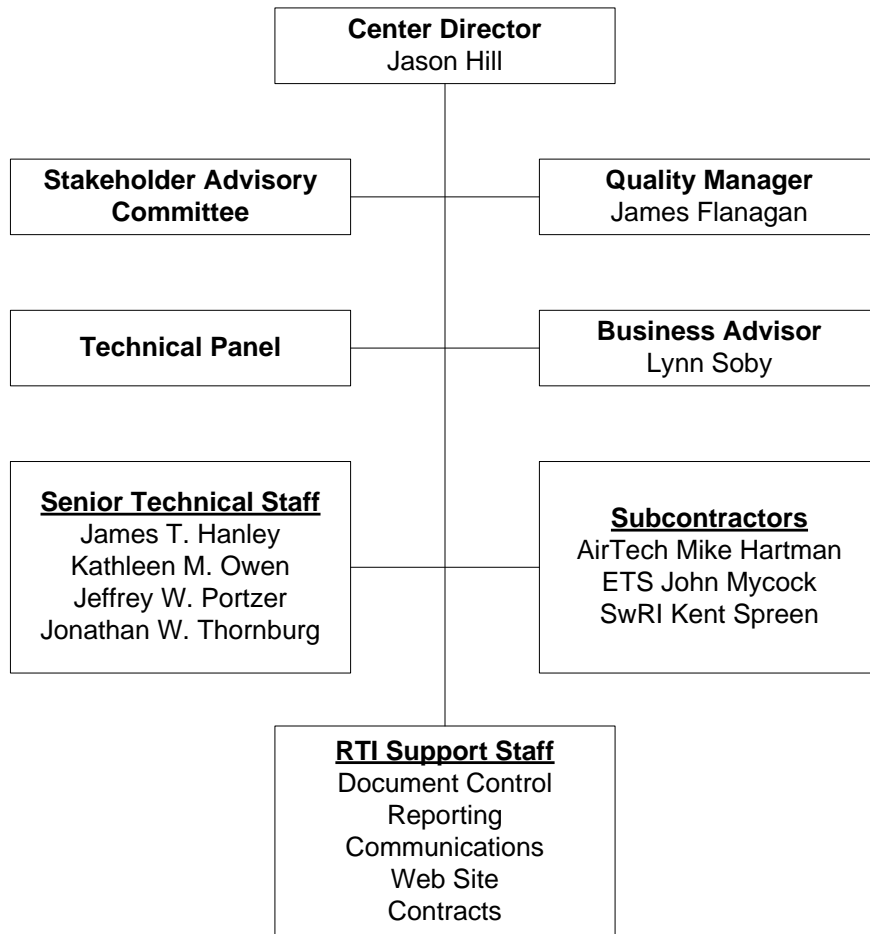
**Center Director**
Jason Hill

**Stakeholder Advisory Committee**

**Quality Manager**
James Flanagan

**Technical Panel**

**Business Advisor**
Lynn Soby

**Senior Technical Staff**
James T. Hanley
Kathleen M. Owen
Jeffrey W. Portzer
Jonathan W. Thornburg

**Subcontractors**
AirTech Mike Hartman
ETS John Mycock
SwRI Kent Spreen

**RTI Support Staff**
Document Control
Reporting
Communications
Web Site
Contracts